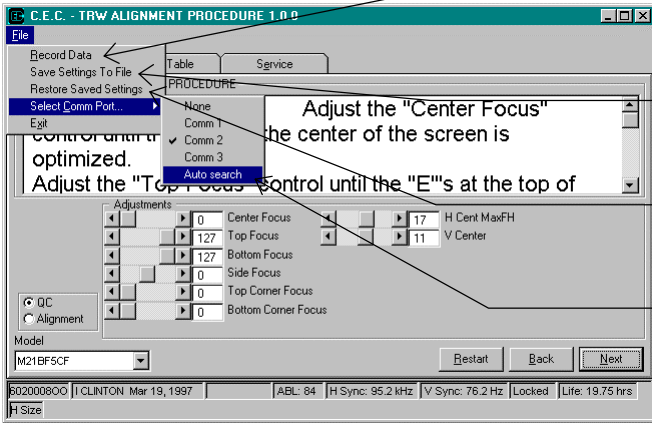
C.E.C. - TRW ALIGNMENT PROCEDURE 1.0.0

File

Record Data
Save Settings To File
Restore Saved Settings
Select Comm Port...
Exit

Table
Service

PROCEDURE

None
Comm 1
Comm 2
Comm 3
Auto search

Adjust the "Center Focus" control until the center of the screen is optimized.
Adjust the "Top Focus" control until the "E"'s at the top of

Adjustments
0 Center Focus
127 Top Focus
127 Bottom Focus
0 Side Focus
0 Top Corner Focus
0 Bottom Corner Focus
17 H Cent MaxFH
11 V Center

QC
Alignment

Model
M21BF5CF

Restart
Back
Next

6020008OO | I CLINTON Mar 19, 1997 | ABL: 84 | H Sync: 95.2 kHz | V Sync: 76.2 Hz | Locked | Life: 19.75 hrs
H Size